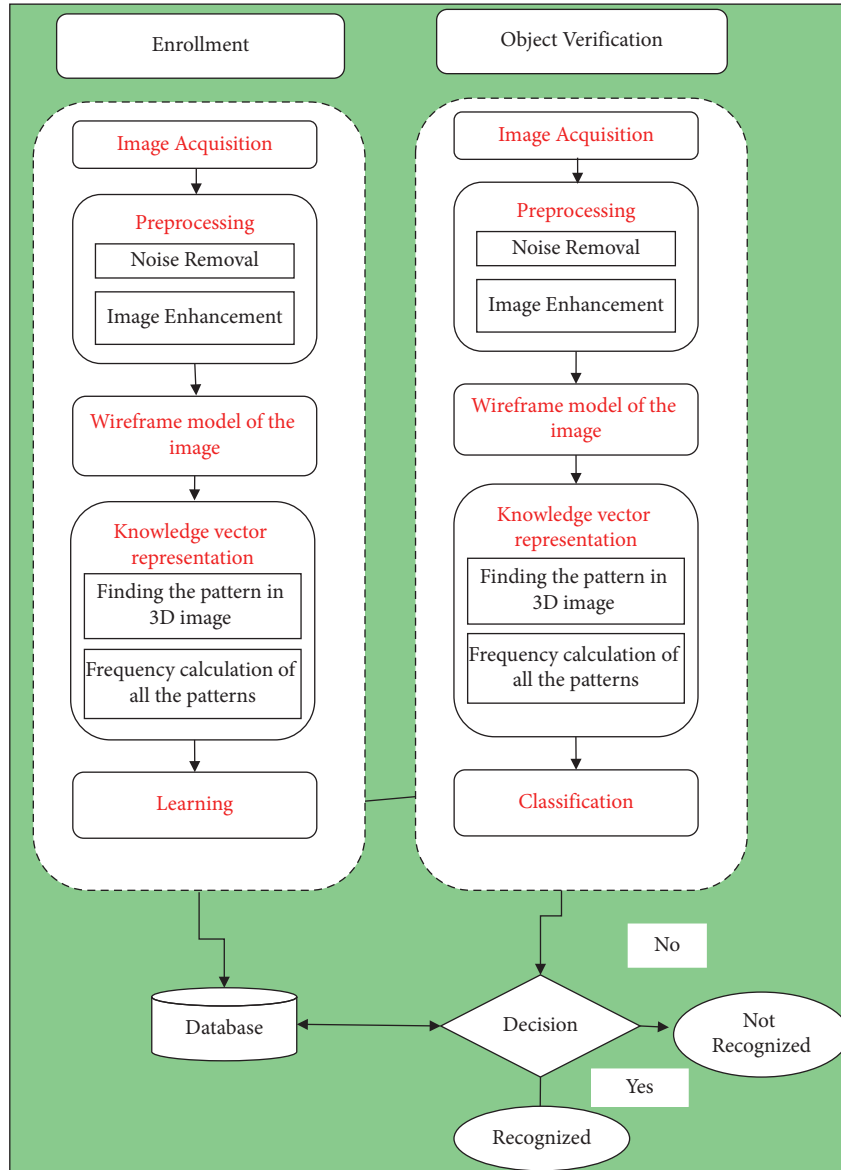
Enrollment

Image Acquisition

Preprocessing

Noise Removal

Image Enhancement

Wireframe model of the image

Knowledge vector representation

Finding the pattern in 3D image

Frequency calculation of all the patterns

Learning

Object Verification

Image Acquisition

Preprocessing

Noise Removal

Image Enhancement

Wireframe model of the image

Knowledge vector representation

Finding the pattern in 3D image

Frequency calculation of all the patterns

Classification

No

Database

Decision

Not Recognized

Yes

Recognized